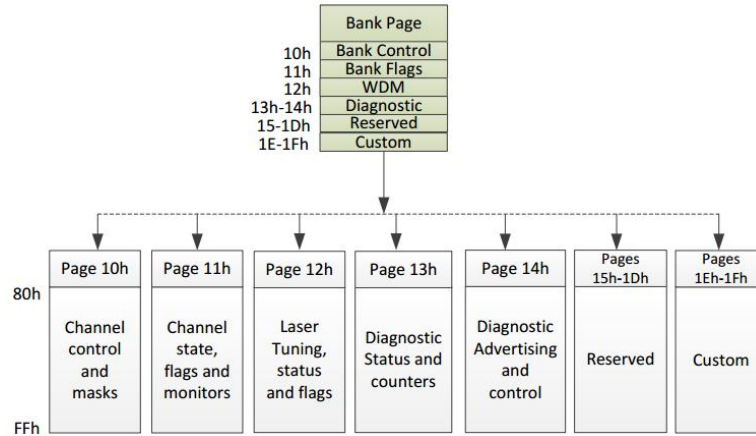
Bank Page

10h Bank Control
11h Bank Flags
12h WDM
13h-14h Diagnostic
15-1Dh Reserved
1E-1Fh Custom

80h

FFh

Page 10h
Channel control and masks

Page 11h
Channel state, flags and monitors

Page 12h
Laser Tuning, status and flags

Page 13h
Diagnostic Status and counters

Page 14h
Diagnostic Advertising and control

Pages 15h-1Dh
Reserved

Pages 1Eh-1Fh
Custom